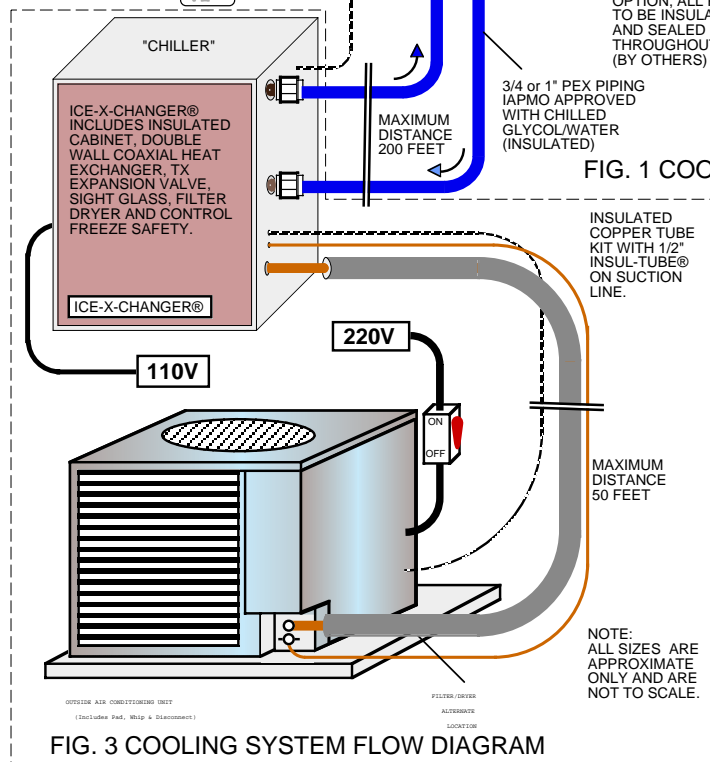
OPTION, ALL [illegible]
TO BE INSULA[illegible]
AND SEALED
THROUGHOUT
(BY OTHERS)

"CHILLER"

ICE-X-CHANGER® INCLUDES INSULATED CABINET, DOUBLE WALL COAXIAL HEAT EXCHANGER, TX EXPANSION VALVE, SIGHT GLASS, FILTER DRYER AND CONTROL FREEZE SAFETY.

ICE-X-CHANGER®

MAXIMUM DISTANCE 200 FEET

3/4 or 1" PEX PIPING IAPMO APPROVED WITH CHILLED GLYCOL/WATER (INSULATED)

FIG. 1 COO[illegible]

INSULATED COPPER TUBE KIT WITH 1/2" INSUL-TUBE® ON SUCTION LINE.

220V

110V

ON

OFF

MAXIMUM DISTANCE 50 FEET

NOTE: ALL SIZES ARE APPROXIMATE ONLY AND ARE NOT TO SCALE.

OUTSIDE AIR CONDITIONING UNIT
(Includes Pad, Whip & Disconnect)

FILTER/DRYER
ALTERNATE
LOCATION

FIG. 3 COOLING SYSTEM FLOW DIAGRAM